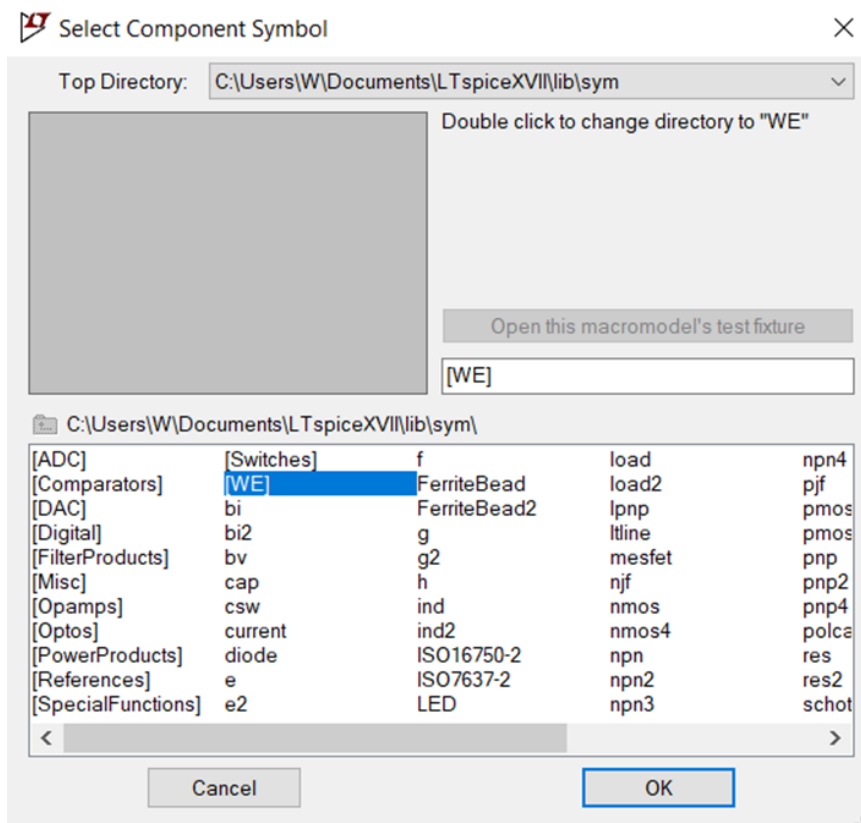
Select Component Symbol

Top Directory: C:\Users\W\Documents\LTspiceXVII\lib\sym

Double click to change directory to "WE"

Open this macromodel's test fixture

[WE]

C:\Users\W\Documents\LTspiceXVII\lib\sym\

[ADC]
[Comparators]
[DAC]
[Digital]
[FilterProducts]
[Misc]
[Opamps]
[Optos]
[PowerProducts]
[References]
[SpecialFunctions]

[Switches]
[WE]
bi
bi2
bv
cap
csw
current
diode
e
e2

f
FerriteBead
FerriteBead2
g
g2
h
ind
ind2
ISO16750-2
ISO7637-2
LED

load
load2
lpnp
ltline
mesfet
njf
nmos
nmos4
npn
npn2
npn3

npn4
pjf
pmos
pmos
pnp
pnp2
pnp4
polca
res
res2
schot

Cancel
OK